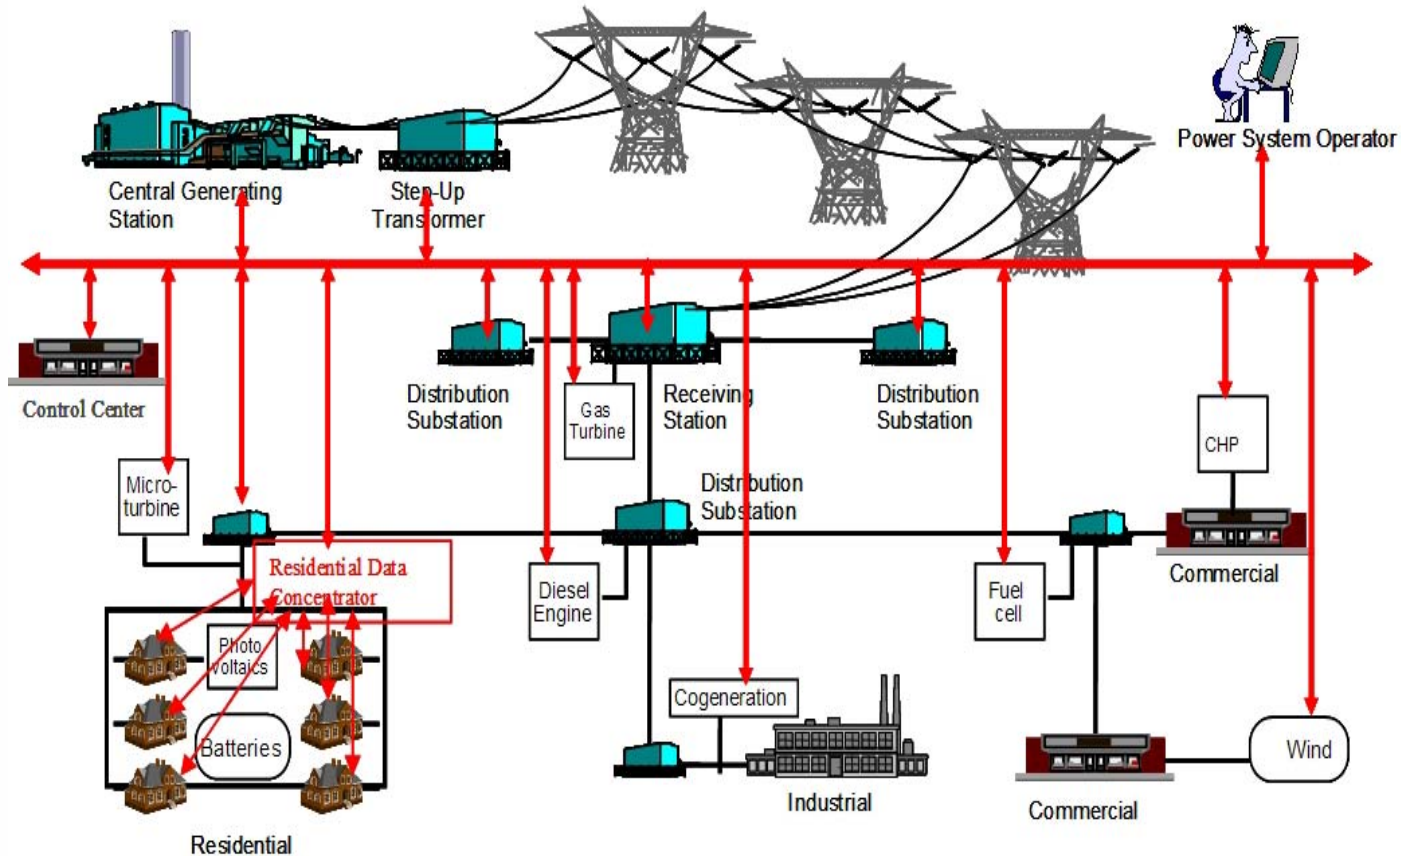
Central Generating Station

Step-Up Transformer

Power System Operator

Control Center

Distribution Substation

Gas Turbine

Receiving Station

Distribution Substation

CHP

Micro-turbine

Distribution Substation

Residential Data Concentrator

Diesel Engine

Fuel cell

Commercial

Photo voltaics

Batteries

Cogeneration

Wind

Industrial

Commercial

Residential